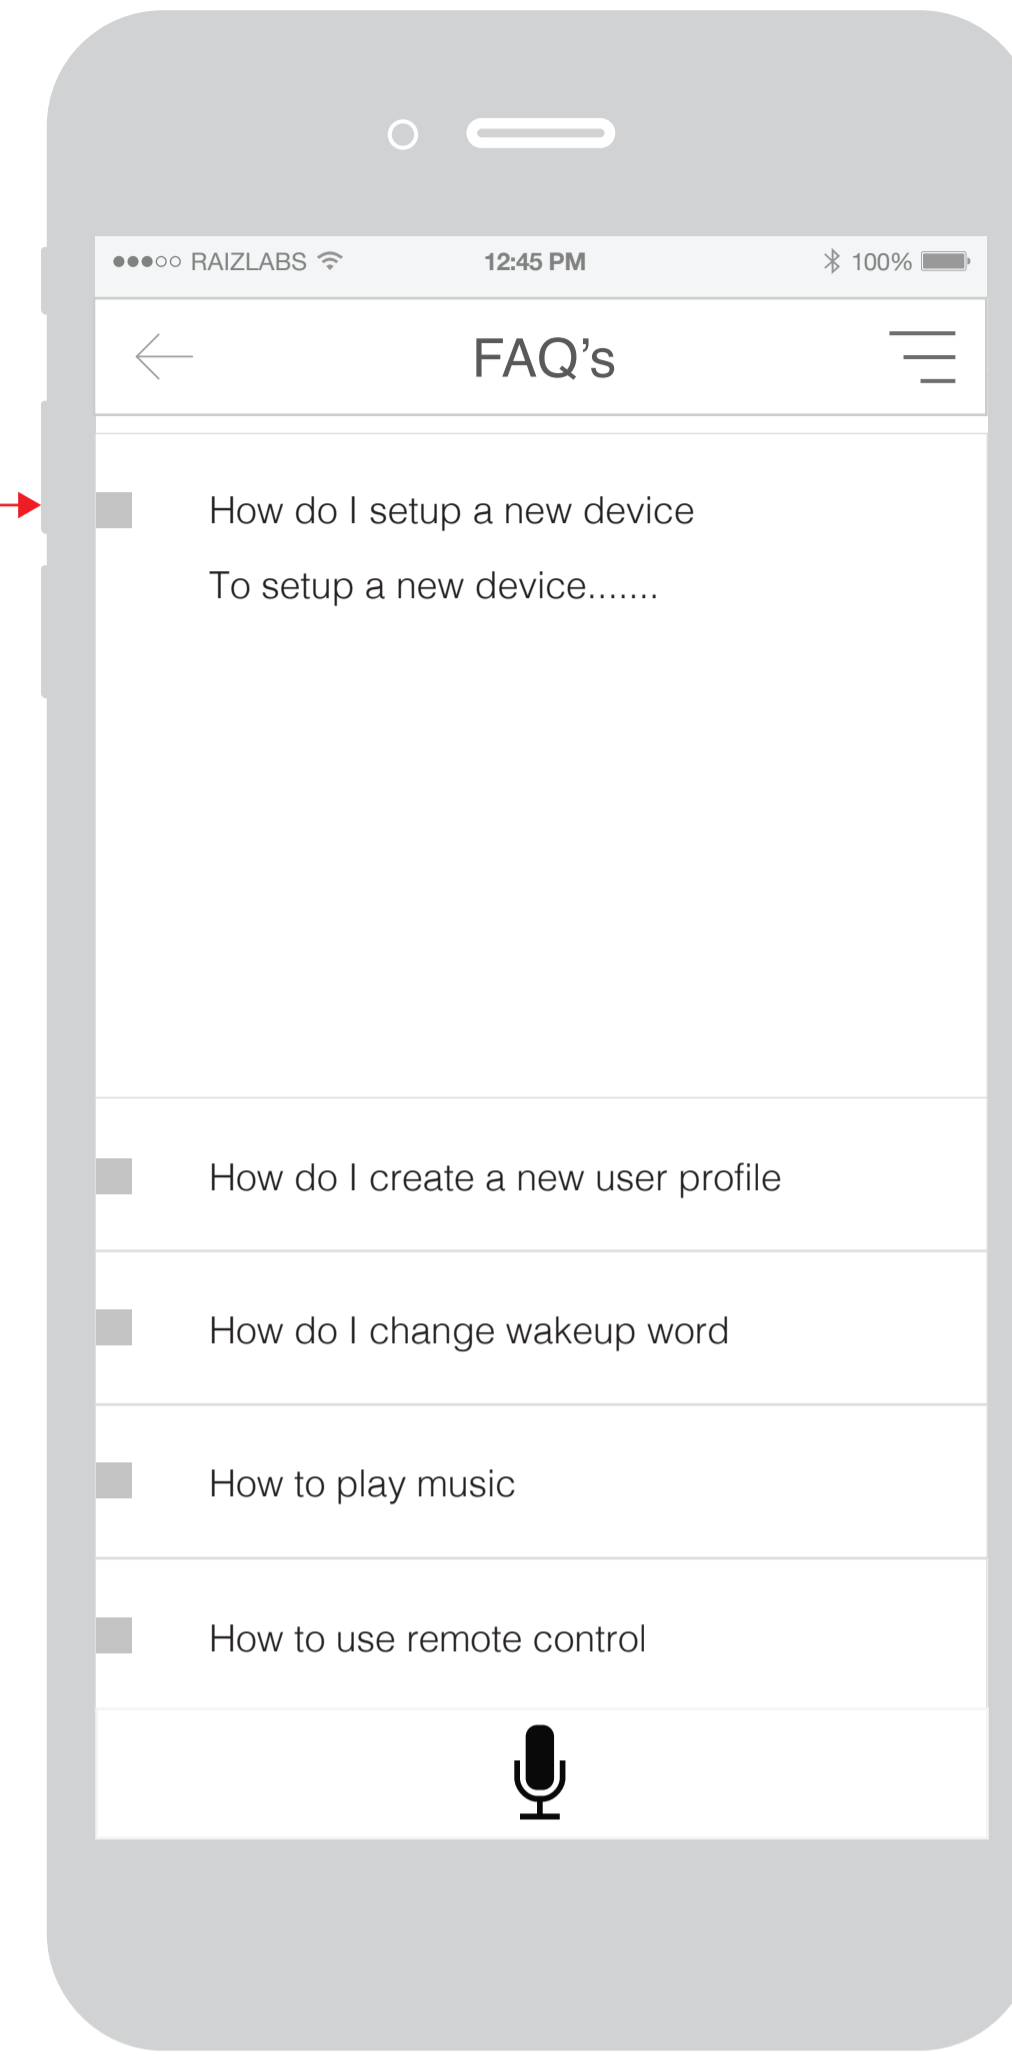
●●●○○ RAIZLABS 12:45 PM 100%

FAQ’s

How do I setup a new device

To setup a new device.......

How do I create a new user profile

How do I change wakeup word

How to play music

How to use remote control